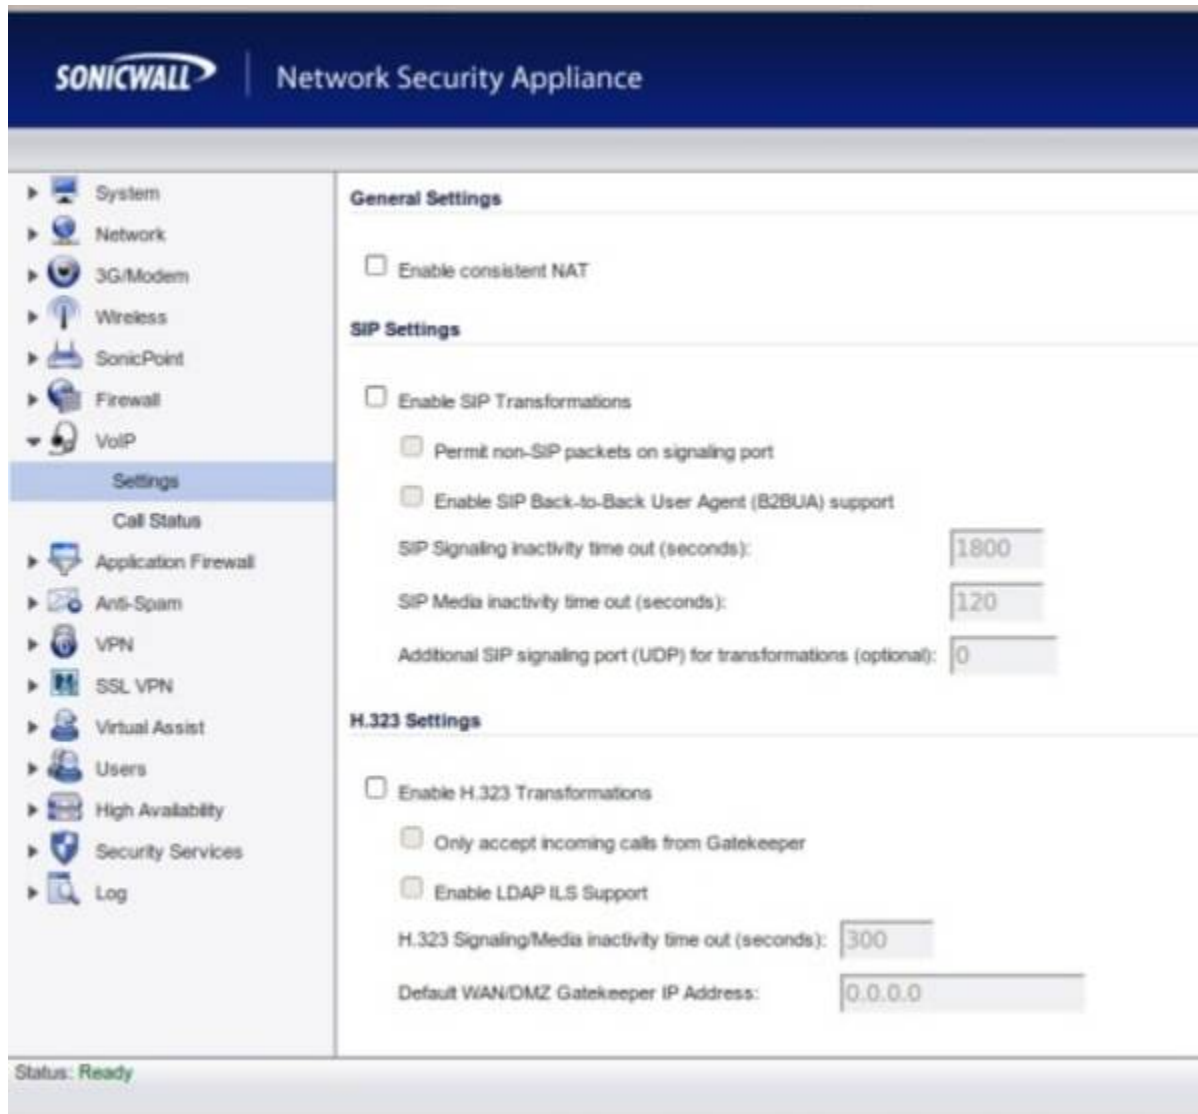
SONICWALL | Network Security Appliance

System
Network
3G/Modem
Wireless
SonicPoint
Firewall
VoIP
Settings
Call Status
Application Firewall
Anti-Spam
VPN
SSL VPN
Virtual Assist
Users
High Availability
Security Services
Log

General Settings

Enable consistent NAT

SIP Settings

Enable SIP Transformations

Permit non-SIP packets on signaling port

Enable SIP Back-to-Back User Agent (B2BUA) support

SIP Signaling inactivity time out (seconds): 1800

SIP Media inactivity time out (seconds): 120

Additional SIP signaling port (UDP) for transformations (optional): 0

H.323 Settings

Enable H.323 Transformations

Only accept incoming calls from Gatekeeper

Enable LDAP ILS Support

H.323 Signaling/Media inactivity time out (seconds): 300

Default WAN/DMZ Gatekeeper IP Address: 0.0.0.0

Status: Ready